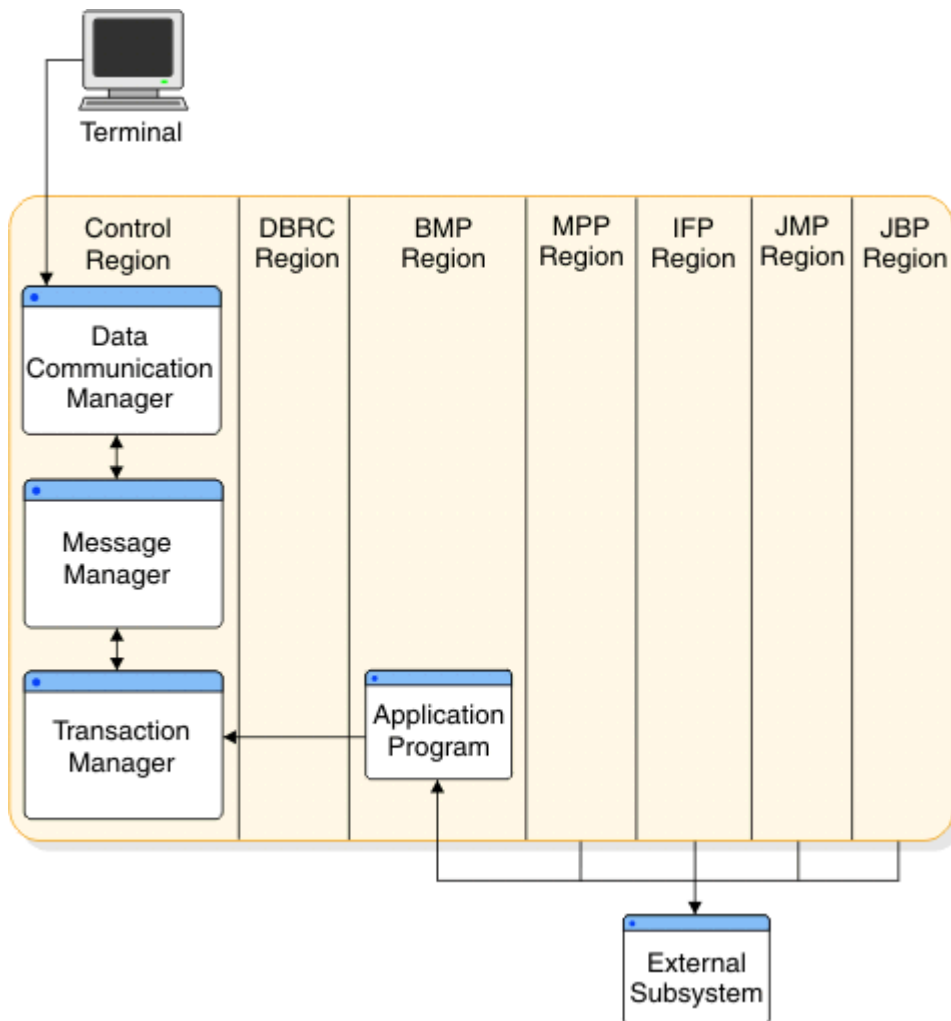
Terminal

Control Region

DBRC Region

BMP Region

MPP Region

IFP Region

JMP Region

JBP Region

Data Communication Manager

Message Manager

Transaction Manager

Application Program

External Subsystem